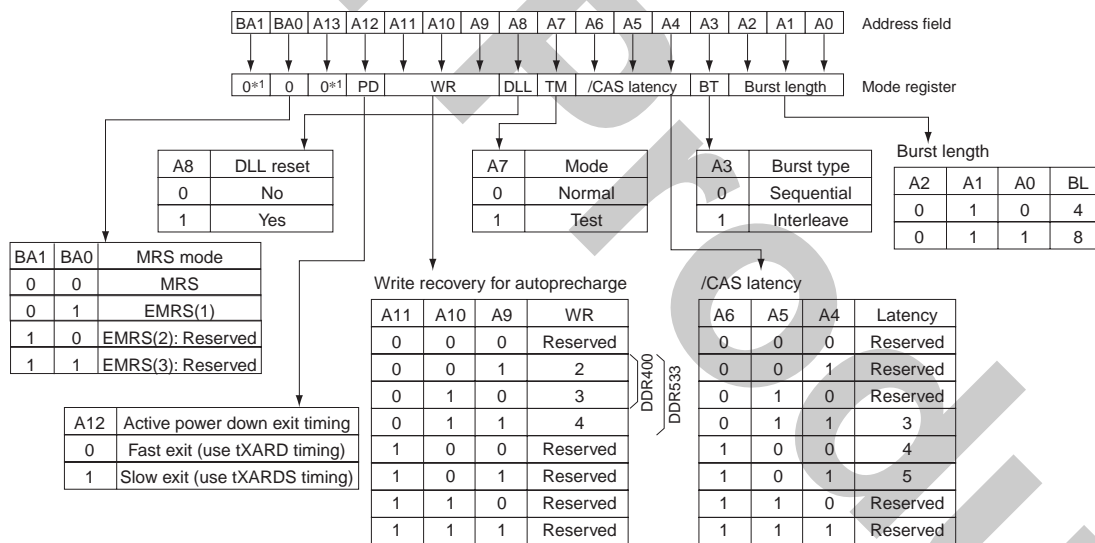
| BA1 | BA0 | A13 | A12 | A11 | A10 | A9 | A8 | A7 | A6 | A5 | A4 | A3 | A2 | A1 | A0 |
|---|---|---|---|---|---|---|---|---|---|---|---|---|---|---|---|

Address field

| $0^{*1}$ | 0 | $0^{*1}$ | PD | WR | DLL | TM | /CAS latency | BT | Burst length |
|---|---|---|---|---|---|---|---|---|---|

Mode register

| A8 | DLL reset |
|---|---|
| 0 | No |
| 1 | Yes |

| A7 | Mode |
|---|---|
| 0 | Normal |
| 1 | Test |

| A3 | Burst type |
|---|---|
| 0 | Sequential |
| 1 | Interleave |

Burst length

| A2 | A1 | A0 | BL |
|---|---|---|---|
| 0 | 1 | 0 | 4 |
| 0 | 1 | 1 | 8 |

| BA1 | BA0 | MRS mode |
|---|---|---|
| 0 | 0 | MRS |
| 0 | 1 | EMRS(1) |
| 1 | 0 | EMRS(2): Reserved |
| 1 | 1 | EMRS(3): Reserved |

Write recovery for autoprecharge

| A11 | A10 | A9 | WR |
|---|---|---|---|
| 0 | 0 | 0 | Reserved |
| 0 | 0 | 1 | 2 |
| 0 | 1 | 0 | 3 |
| 0 | 1 | 1 | 4 |
| 1 | 0 | 0 | Reserved |
| 1 | 0 | 1 | Reserved |
| 1 | 1 | 0 | Reserved |
| 1 | 1 | 1 | Reserved |

DDR400
DDR533

/CAS latency

| A6 | A5 | A4 | Latency |
|---|---|---|---|
| 0 | 0 | 0 | Reserved |
| 0 | 0 | 1 | Reserved |
| 0 | 1 | 0 | Reserved |
| 0 | 1 | 1 | 3 |
| 1 | 0 | 0 | 4 |
| 1 | 0 | 1 | 5 |
| 1 | 1 | 0 | Reserved |
| 1 | 1 | 1 | Reserved |

| A12 | Active power down exit timing |
|---|---|
| 0 | Fast exit (use tXARD timing) |
| 1 | Slow exit (use tXARDS timing) |